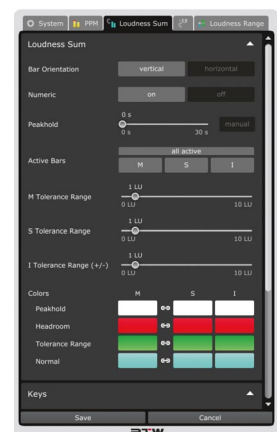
System PPM Loudness Sum Loudness Range

Loudness Sum

Bar Orientation vertical horizontal

Numeric on off

Peakhold 0 s 0 s 30 s manual

Active Bars all active M S I

M Tolerance Range 1 LU 0 LU 10 LU

S Tolerance Range 1 LU 0 LU 10 LU

I Tolerance Range (+/-) 1 LU 0 LU 10 LU

Colors M S I

Peakhold

Headroom

Tolerance Range

Normal

Keys

Save Cancel

RTW